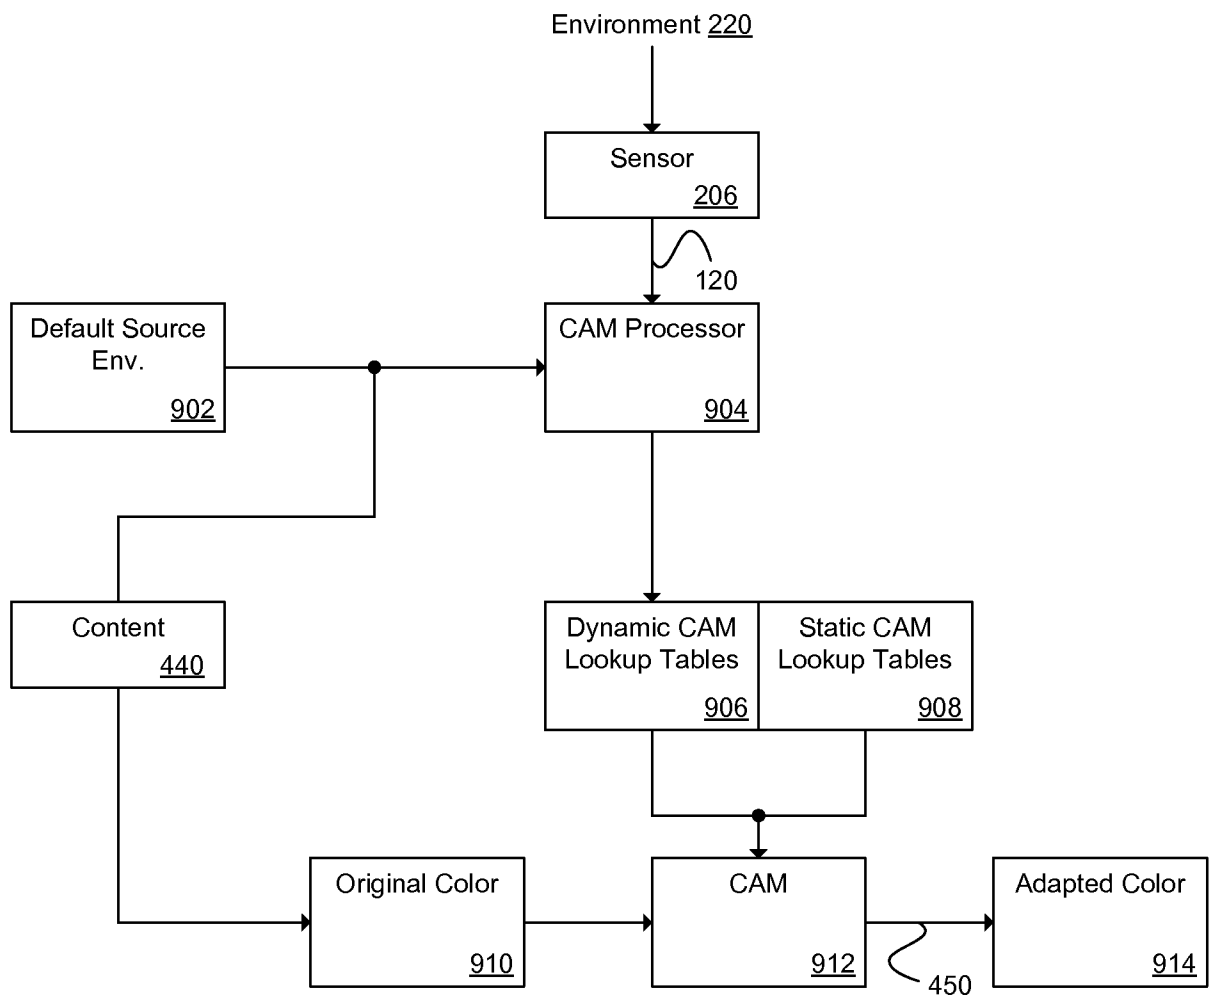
Environment 220

Sensor
206

120

Default Source Env.
902

CAM Processor
904

Content
440

Dynamic CAM Lookup Tables
906

Static CAM Lookup Tables
908

Original Color
910

CAM
912

Adapted Color
914

450